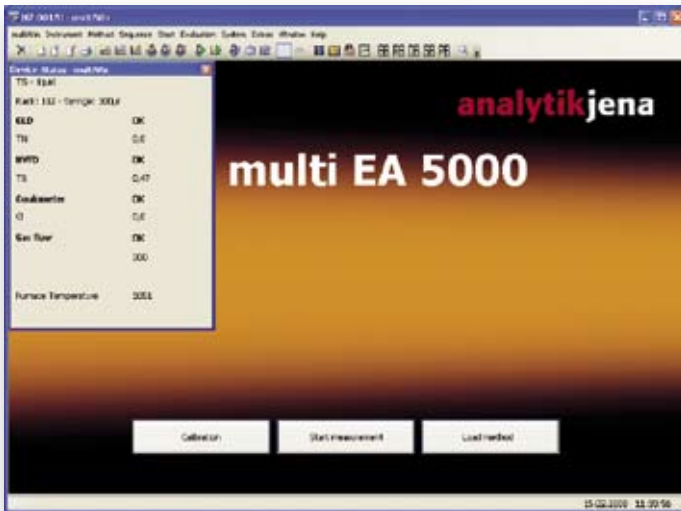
multiWin Instrument Method Sequence Start Evaluation System Extras Window Help

Device Status - multiWin
TS - liquid
Rack: 112 - Syringe: 300µl
ELD OK
TN 0.0
MWTD OK
TS 0.47
Coulometer OK
Cl 0.0
Gas flow OK
300
Furnace Temperature 1051

analytikjena

multi EA 5000

Calibration
Start measurement
Load method

15.02.2008 11:39:56